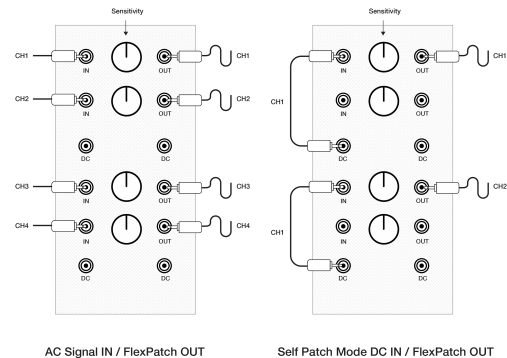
Sensitivity

CH1 IN OUT CH1

CH2 IN OUT CH2

DC DC

CH3 IN OUT CH3

CH4 IN OUT CH4

DC DC

AC Signal IN / FlexPatch OUT

Sensitivity

IN OUT CH1

CH1

IN OUT

DC DC

IN OUT CH2

CH1

IN OUT

DC DC

Self Patch Mode DC IN / FlexPatch OUT